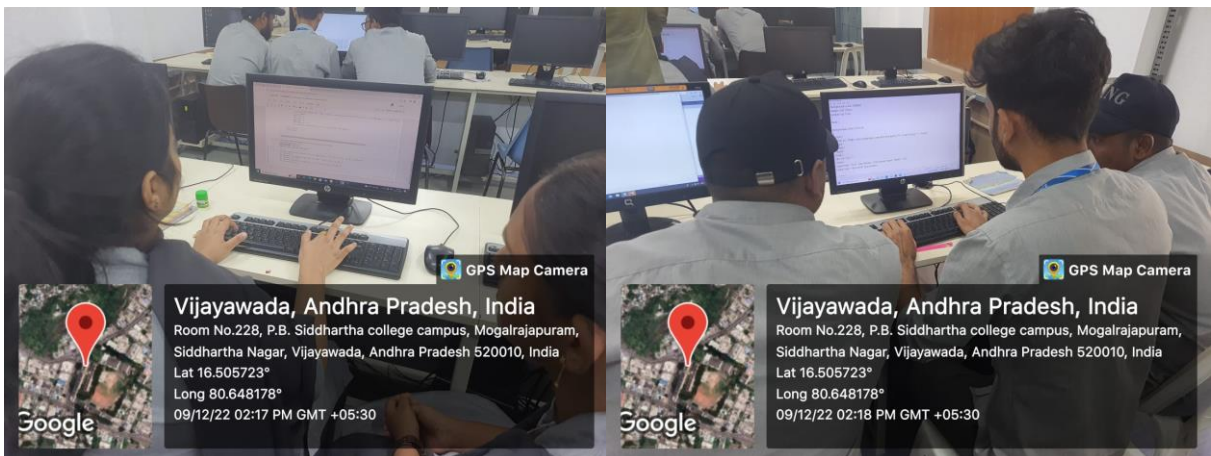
GPS Map Camera

Vijayawada, Andhra Pradesh, India
Room No.228, P.B. Siddhartha college campus, Mogalrajapuram, Siddhartha Nagar, Vijayawada, Andhra Pradesh 520010, India
Lat 16.505723°
Long 80.648178°
09/12/22 02:17 PM GMT +05:30

Google

GPS Map Camera

Vijayawada, Andhra Pradesh, India
Room No.228, P.B. Siddhartha college campus, Mogalrajapuram, Siddhartha Nagar, Vijayawada, Andhra Pradesh 520010, India
Lat 16.505723°
Long 80.648178°
09/12/22 02:18 PM GMT +05:30

Google